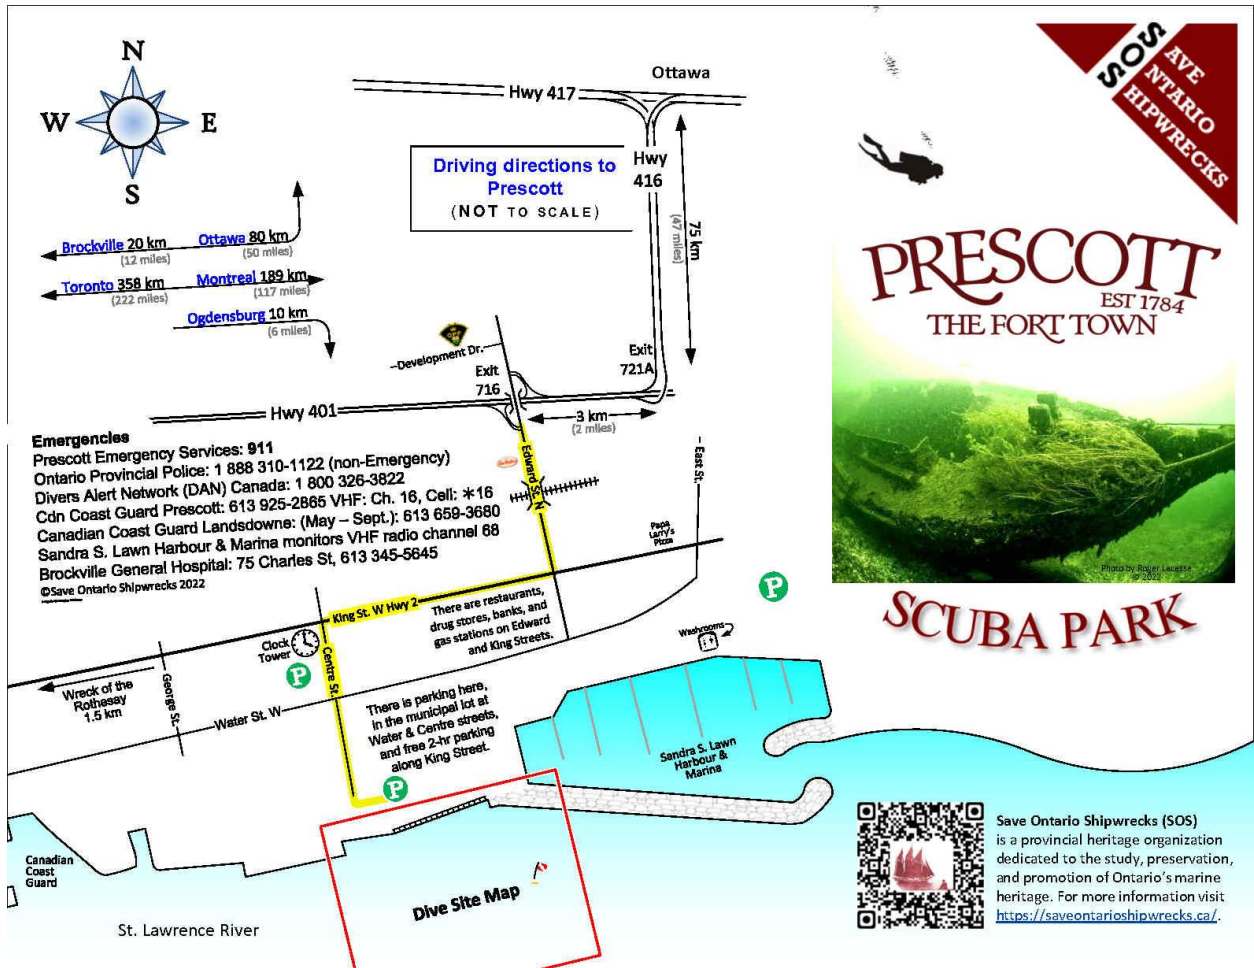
N
W
E
S

Ottawa
Hwy 417
Hwy 416
Driving directions to Prescott
(NOT TO SCALE)
75 km
(47 miles)

Brockville 20 km (12 miles)
Ottawa 80 km (50 miles)
Toronto 358 km (222 miles)
Montreal 189 km (117 miles)
Ogdensburg 10 km (6 miles)

Development Dr.
Exit 716
Exit 721A
Hwy 401
3 km (2 miles)

Emergencies
Prescott Emergency Services: 911
Ontario Provincial Police: 1 888 310-1122 (non-Emergency)
Divers Alert Network (DAN) Canada: 1 800 326-3822
Cdn Coast Guard Prescott: 613 925-2865 VHF: Ch. 16, Cell: *16
Canadian Coast Guard Landsdowne: (May – Sept.): 613 659-3680
Sandra S. Lawn Harbour & Marina monitors VHF radio channel 68
Brockville General Hospital: 75 Charles St, 613 345-5645
©Save Ontario Shipwrecks 2022

Edward St. N
East St.
Papa Larry's Pizza
King St. W Hwy 2
There are restaurants, drug stores, banks, and gas stations on Edward and King Streets.
Clock Tower
Centre St.
Wreck of the Rothesay 1.5 km
George St.
Water St. W
There is parking here, in the municipal lot at Water & Centre streets, and free 2-hr parking along King Street.
Washrooms
Sandra S. Lawn Harbour & Marina
Canadian Coast Guard
Dive Site Map
St. Lawrence River

SOS
SAVE ONTARIO SHIPWRECKS

PRESCOTT
EST 1784
THE FORT TOWN
Photo by Roger Lacasse © 2021
SCUBA PARK

Save Ontario Shipwrecks (SOS) is a provincial heritage organization dedicated to the study, preservation, and promotion of Ontario's marine heritage. For more information visit https://saveontarioshipwrecks.ca/.